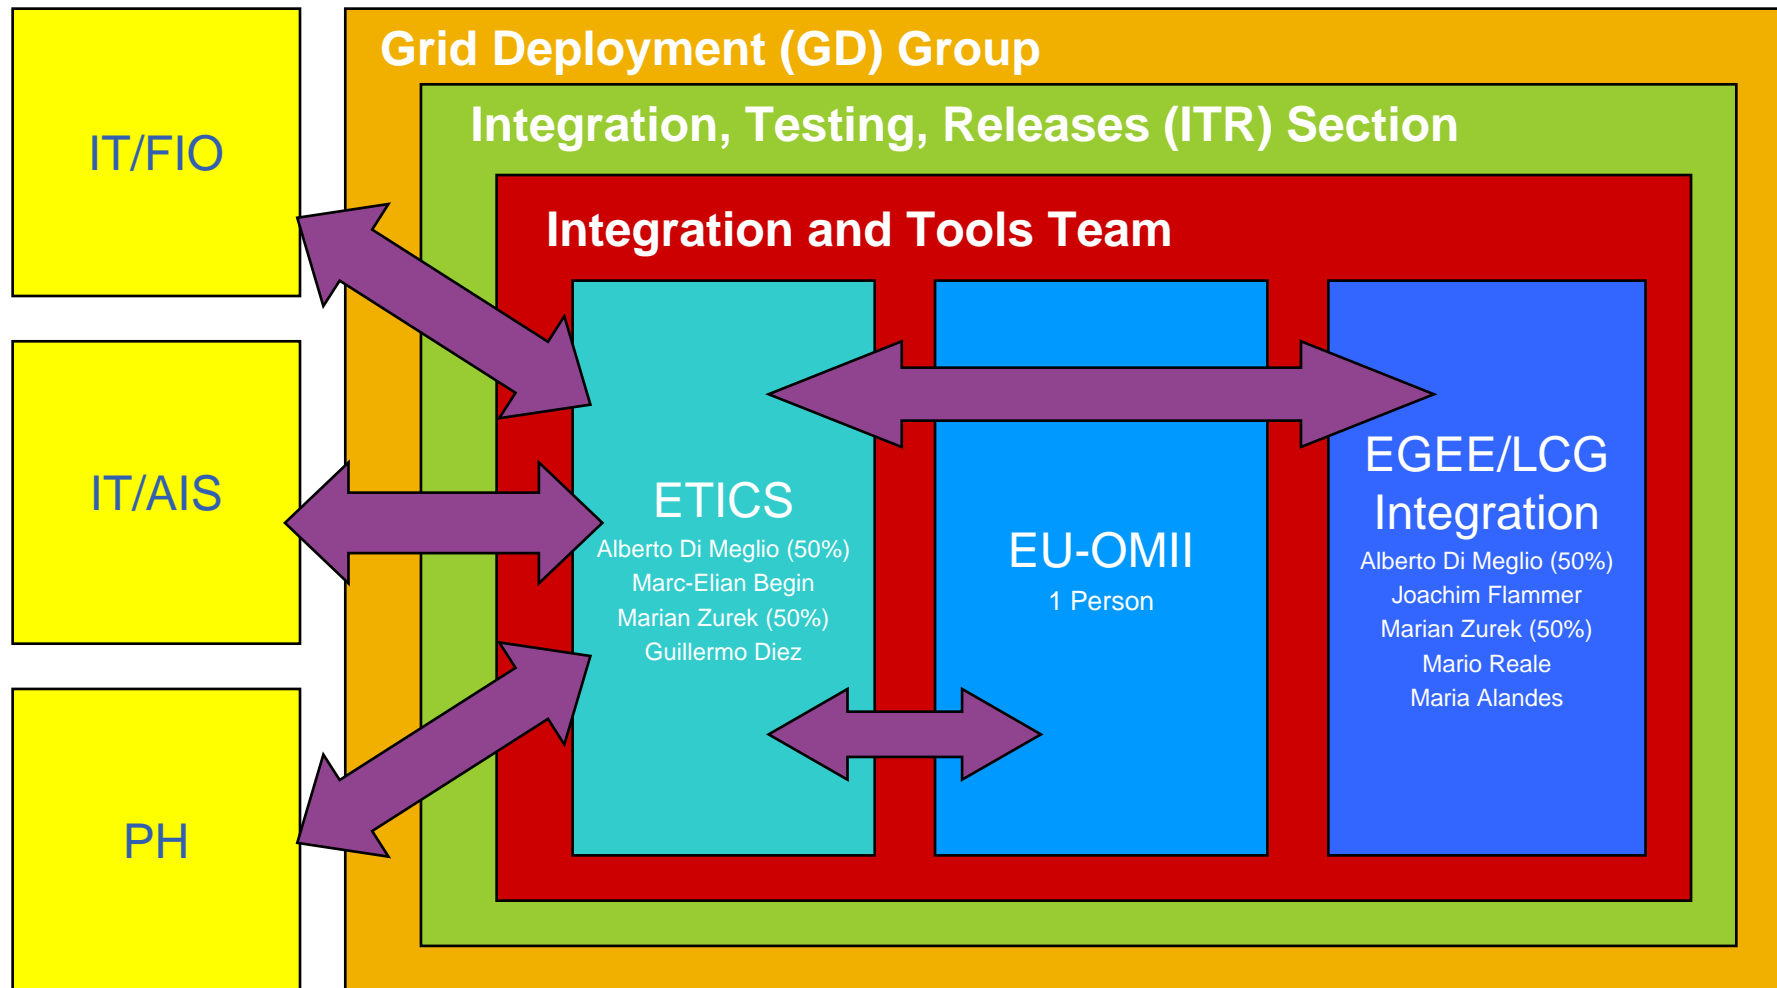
IT/FIO

IT/AIS

PH

Grid Deployment (GD) Group

Integration, Testing, Releases (ITR) Section

Integration and Tools Team

ETICS
Alberto Di Meglio (50%)
Marc-Elian Begin
Marian Zurek (50%)
Guillermo Diez

EU-OMII
1 Person

EGEE/LCG Integration
Alberto Di Meglio (50%)
Joachim Flammer
Marian Zurek (50%)
Mario Reale
Maria Alandes